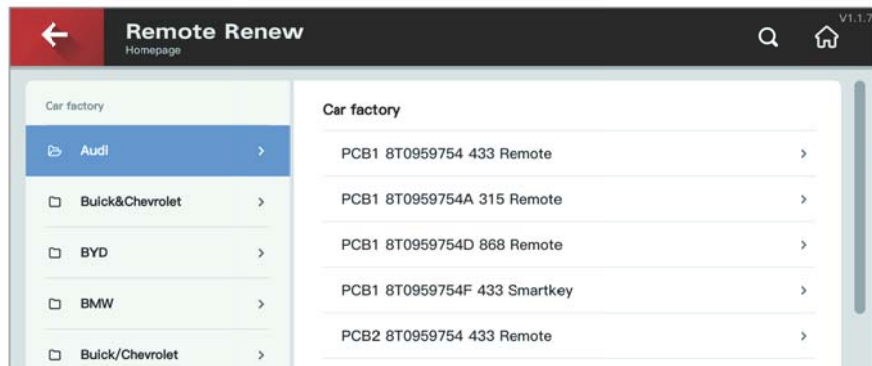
Remote Renew
Homepage

V1.1.7

Car factory

Audi

Buick&Chevrolet

BYD

BMW

Buick/Chevrolet

Car factory

PCB1 8T0959754 433 Remote

PCB1 8T0959754A 315 Remote

PCB1 8T0959754D 868 Remote

PCB1 8T0959754F 433 Smartkey

PCB2 8T0959754 433 Remote